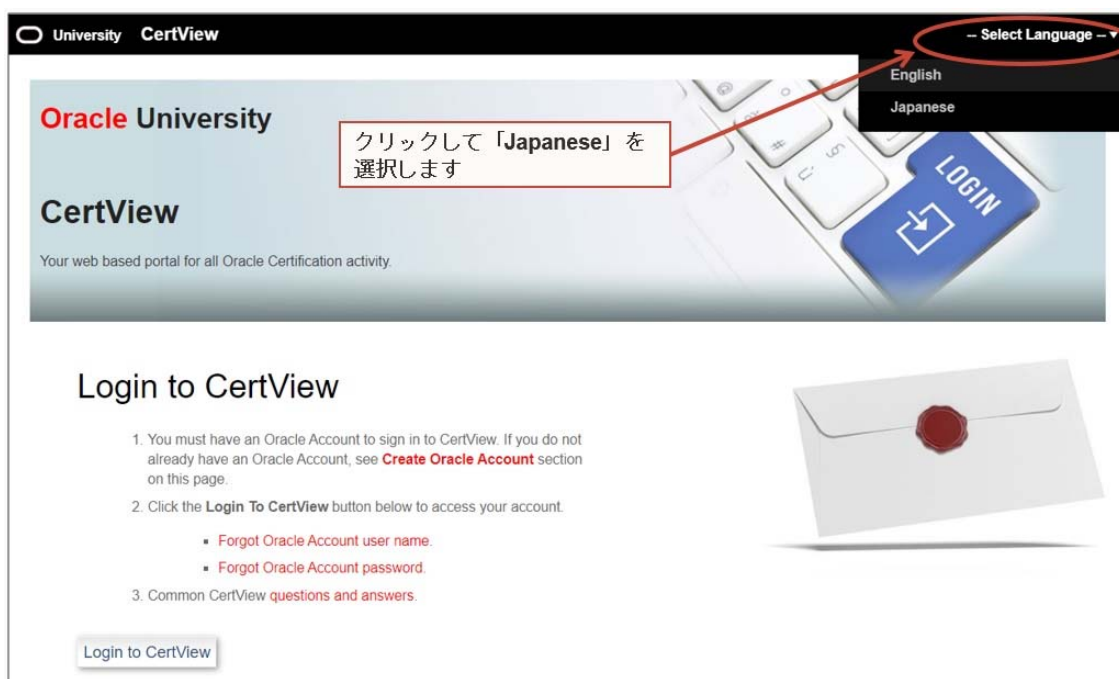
University CertView

-- Select Language --

English

Japanese

Oracle University

クリックして「Japanese」を選択します

CertView

Your web based portal for all Oracle Certification activity.

LOGIN

Login to CertView

1. You must have an Oracle Account to sign in to CertView. If you do not already have an Oracle Account, see Create Oracle Account section on this page.

2. Click the Login To CertView button below to access your account.

- Forgot Oracle Account user name.
- Forgot Oracle Account password.

3. Common CertView questions and answers.

Login to CertView